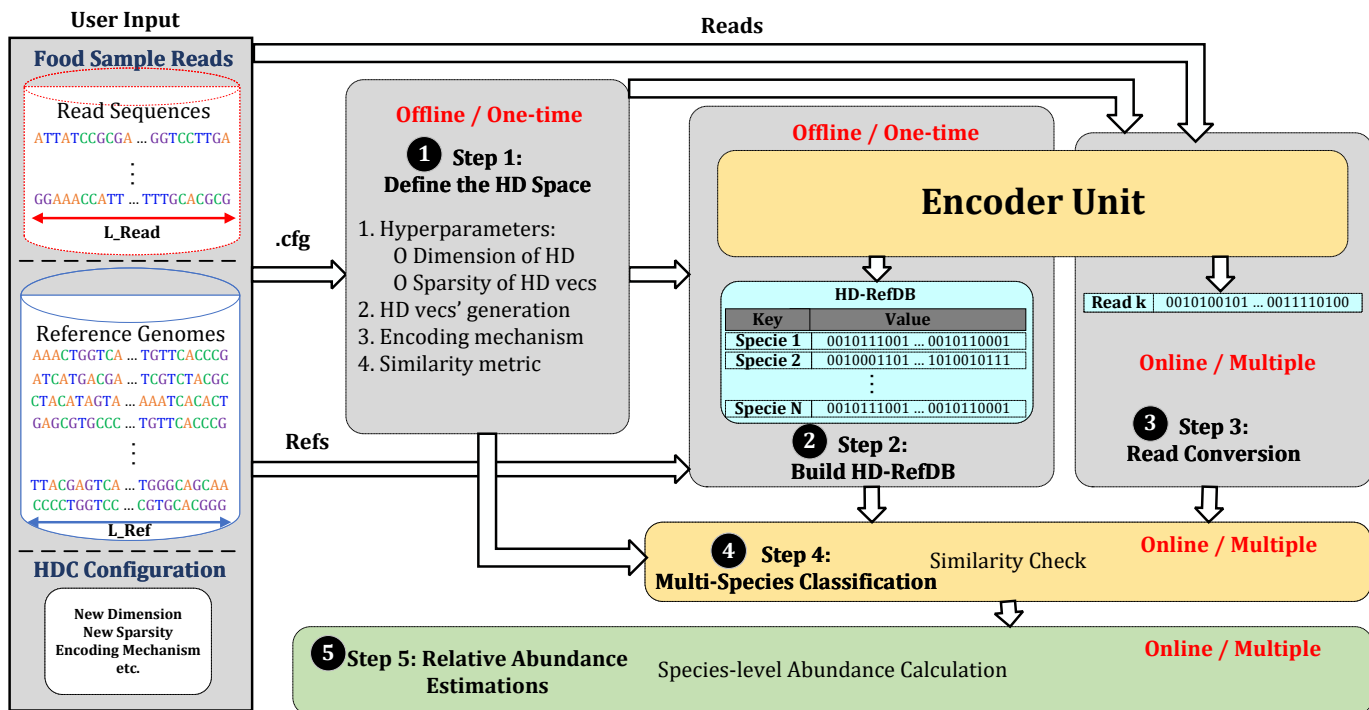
User Input

Food Sample Reads

Read Sequences

ATTATCCGCGA ... GGTCCTTGA

⋮

GGAAACCATT ... TTTGCACGCG

L_Read

Reference Genomes

AAACTGGTCA ... TGTTCACCCG

ATCATGACGA ... TCGTCTACGC

CTACATAGTA ... AAATCACACT

GAGCGTGCCC ... TGTTCACCCG

⋮

TTACGAGTCA ... TGGGCAGCAA

CCCCTGGTCC ... CGTGCACGGG

L_Ref

HDC Configuration

New Dimension
New Sparsity
Encoding Mechanism
etc.

Reads

.cfg

Refs

Offline / One-time

1 Step 1:
Define the HD Space

1. Hyperparameters:
O Dimension of HD
O Sparsity of HD vecs
2. HD vecs' generation
3. Encoding mechanism
4. Similarity metric

Offline / One-time

Encoder Unit

HD-RefDB

| Key | Value |
|---|---|
| Specie 1 | 0010111001 ... 0010110001 |
| Specie 2 | 0010001101 ... 1010010111 |
| ⋮ | |
| Specie N | 0010111001 ... 0010110001 |

2 Step 2:
Build HD-RefDB

| Read k | 0010100101 ... 0011110100 |
|---|---|

Online / Multiple

3 Step 3:
Read Conversion

4 Step 4:
Multi-Species Classification

Similarity Check

Online / Multiple

5 Step 5: Relative Abundance
Estimations

Species-level Abundance Calculation

Online / Multiple